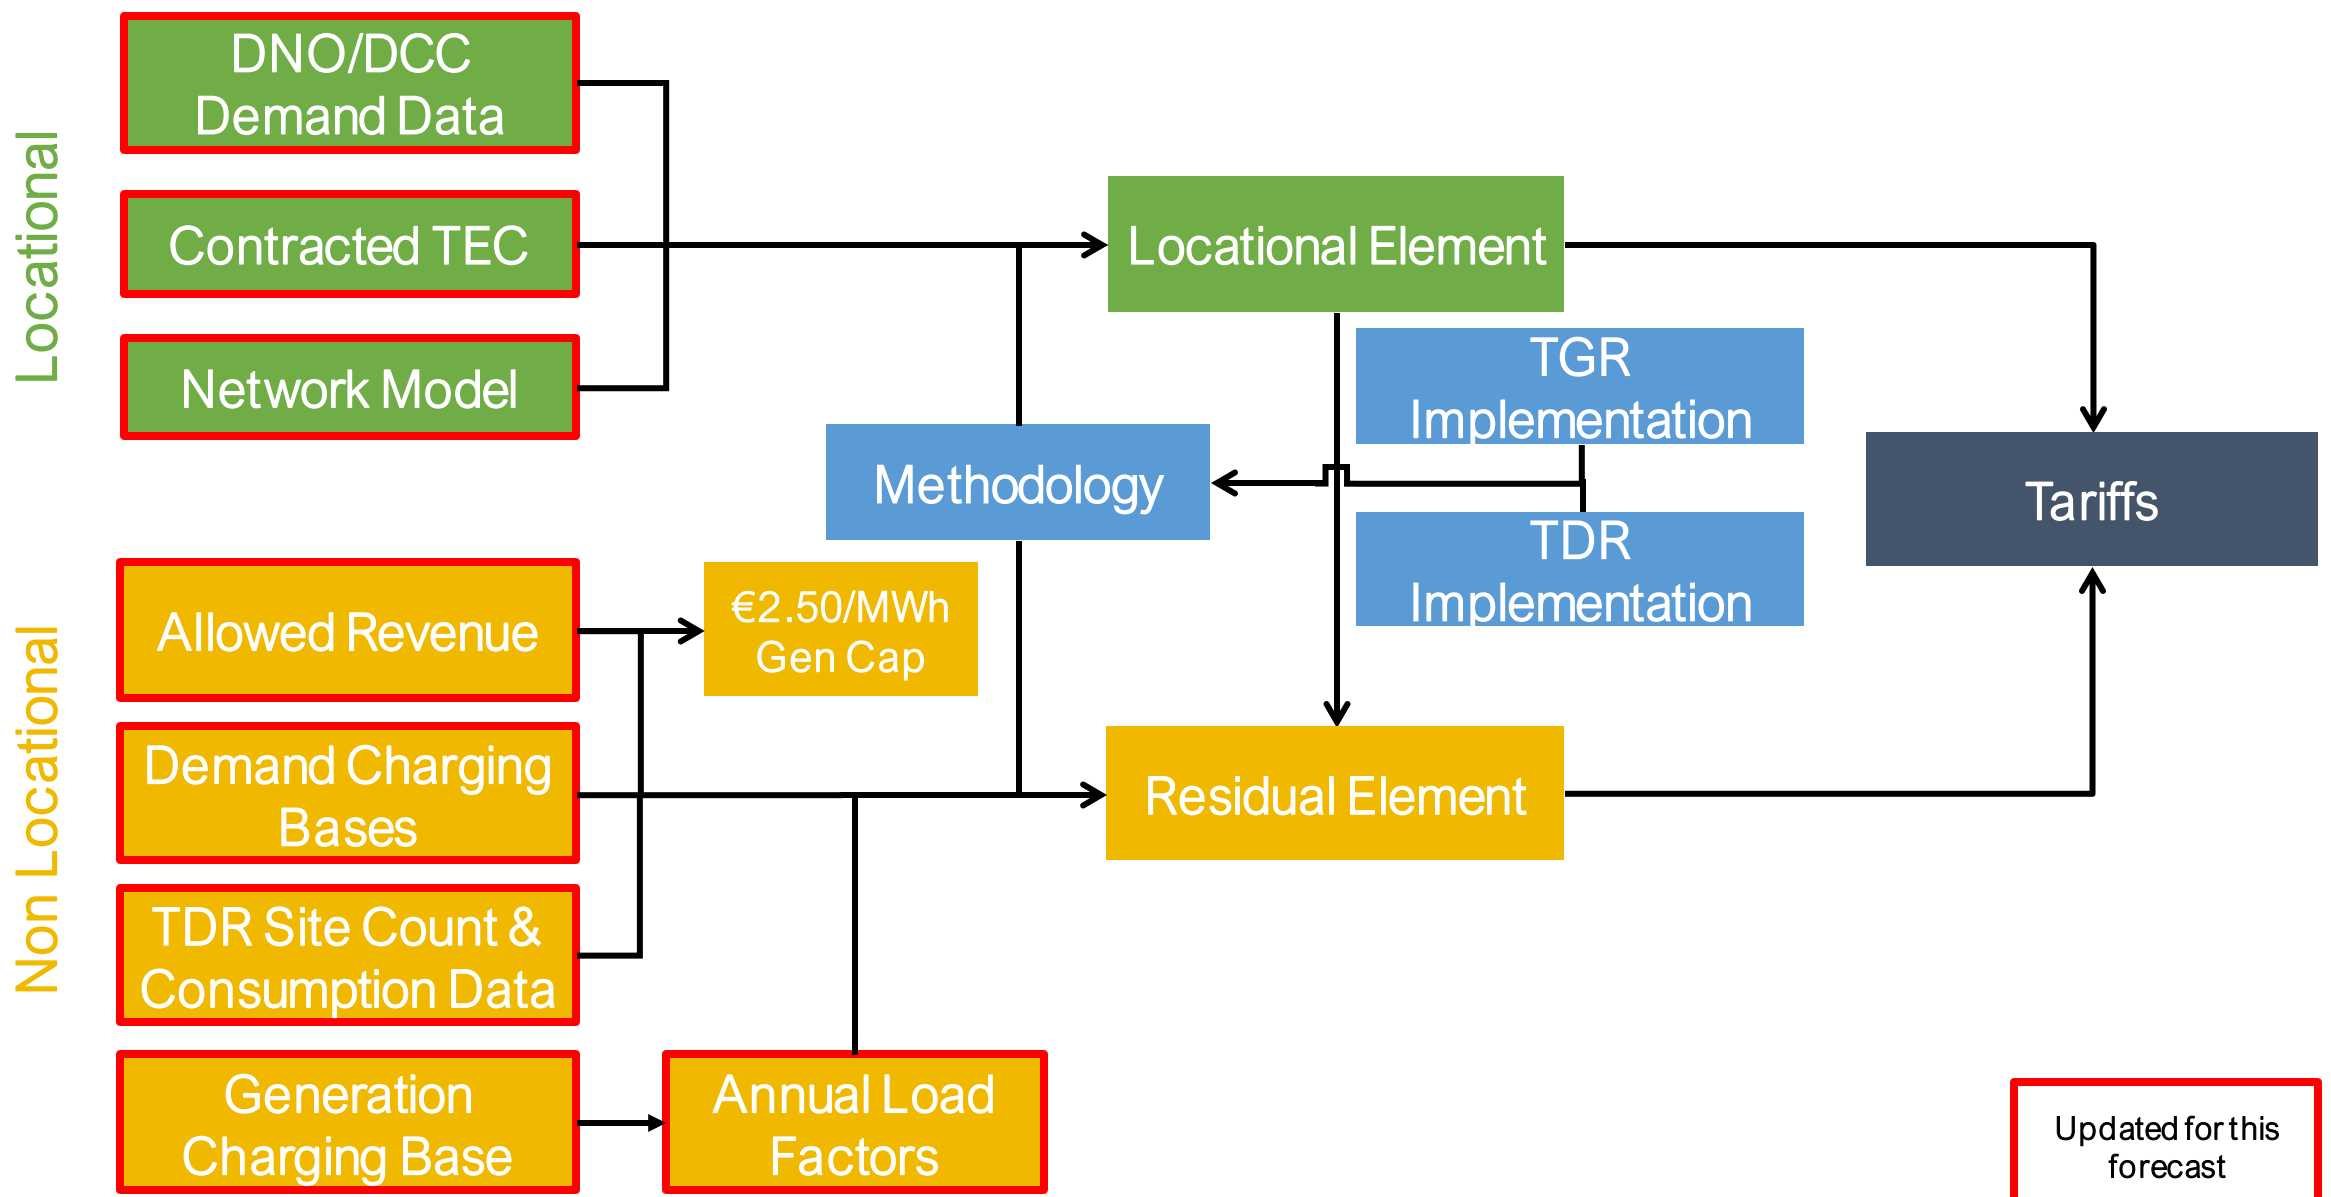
Locational

DNO/DCC Demand Data

Contracted TEC

Network Model

Locational Element

TGR Implementation

Methodology

TDR Implementation

Tariffs

Non Locational

Allowed Revenue

€2.50/MWh Gen Cap

Demand Charging Bases

Residual Element

TDR Site Count & Consumption Data

Generation Charging Base

Annual Load Factors

Updated for this forecast